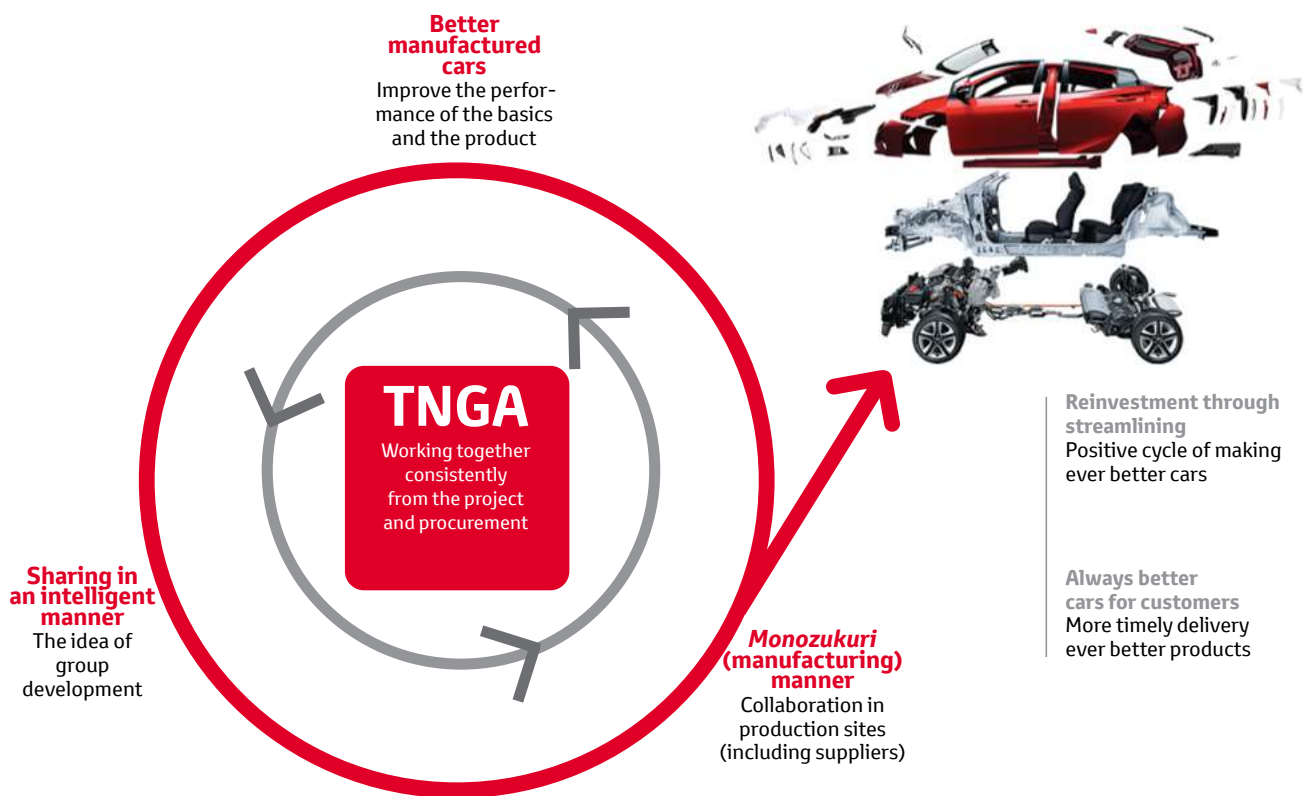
Better manufactured cars
Improve the performance of the basics and the product

TNGA
Working together consistently from the project and procurement

Sharing in an intelligent manner
The idea of group development

Monozukuri (manufacturing) manner
Collaboration in production sites (including suppliers)

Reinvestment through streamlining
Positive cycle of making ever better cars

Always better cars for customers
More timely delivery ever better products